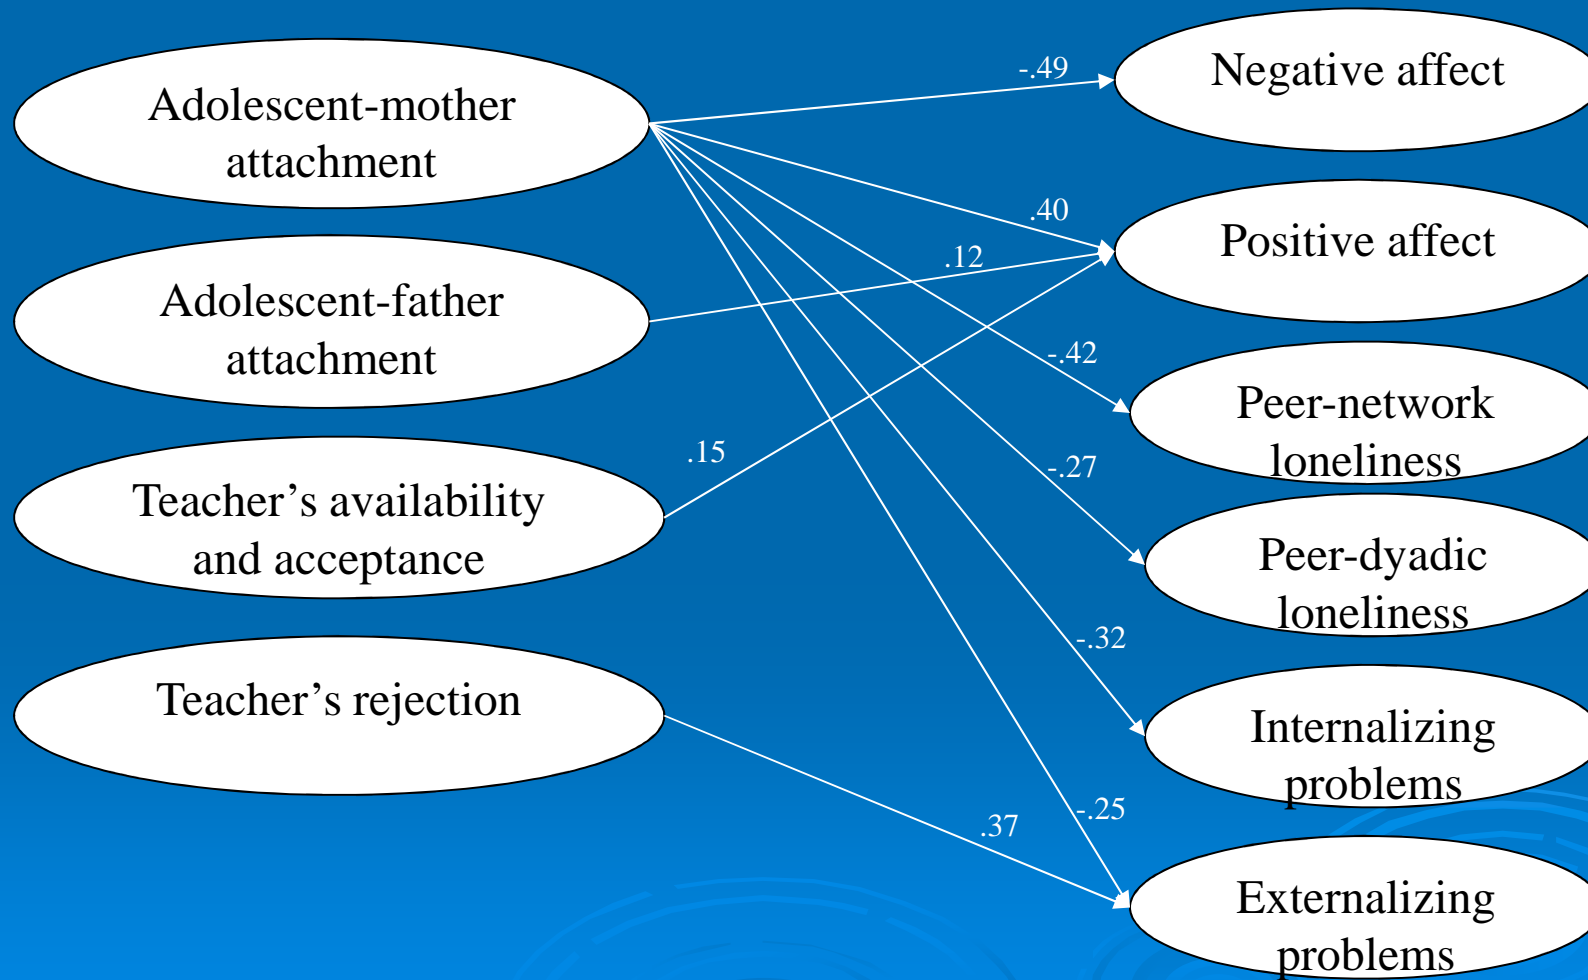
Adolescent-mother attachment

Adolescent-father attachment

Teacher’s availability and acceptance

Teacher’s rejection

-.49

.40

.12

-.42

.15

-.27

-.32

-.25

.37

Negative affect

Positive affect

Peer-network loneliness

Peer-dyadic loneliness

Internalizing problems

Externalizing problems